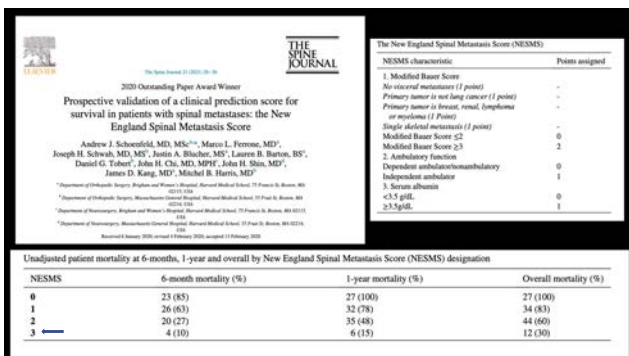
ELSEVIER

THE SPINE JOURNAL

The Spine Journal 21 (2021) 28–36

2020 Outstanding Paper Award Winner

Prospective validation of a clinical prediction score for survival in patients with spinal metastases: the New England Spinal Metastasis Score

Andrew J. Schoenfeld, MD, MSc, Marco L. Ferrone, MD, Joseph H. Schwab, MD, MS, Justin A. Blucher, MS, Lauren B. Barton, BS, Daniel G. Tobert, John H. Chi, MD, MPH, John H. Shin, MD, James D. Kang, MD, Mitchel B. Harris, MD

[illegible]

The New England Spinal Metastasis Score (NESMS)

| NESMS characteristic | Points assigned |
|---|---|
| 1. Modified Bauer Score | |
| No visceral metastases (1 point) | - |
| Primary tumor is not lung cancer (1 point) | - |
| Primary tumor is breast, renal, lymphoma or myeloma (1 point) | - |
| Single skeletal metastasis (1 point) | - |
| Modified Bauer Score ≤2 | 0 |
| Modified Bauer Score ≥3 | 2 |
| 2. Ambulatory function | |
| Dependent ambulator/nonambulatory | 0 |
| Independent ambulator | 1 |
| 3. Serum albumin | |
| <3.5 g/dL | 0 |
| ≥3.5g/dL | 1 |

Unadjusted patient mortality at 6-months, 1-year and overall by New England Spinal Metastasis Score (NESMS) designation

| NESMS | 6-month mortality (%) | 1-year mortality (%) | Overall mortality (%) |
|---|---|---|---|
| 0 | 23 (85) | 27 (100) | 27 (100) |
| 1 | 26 (63) | 32 (78) | 34 (83) |
| 2 | 20 (27) | 35 (48) | 44 (60) |
| 3 | 4 (10) | 6 (15) | 12 (30) |